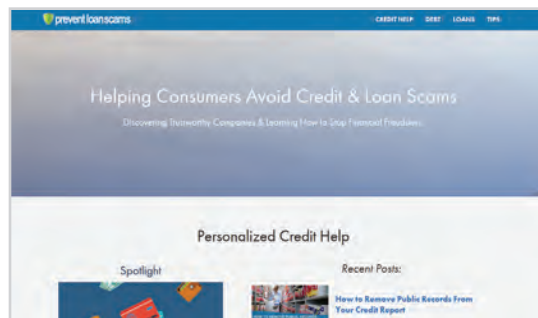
preventloanscams

CREDIT HELP DEBT LOANS TIPS

Helping Consumers Avoid Credit & Loan Scams

Discovering Trustworthy Companies & Learning How to Stop Financial Fraudsters

Personalized Credit Help

Spotlight

Recent Posts:

How to Remove Public Records From Your Credit Report